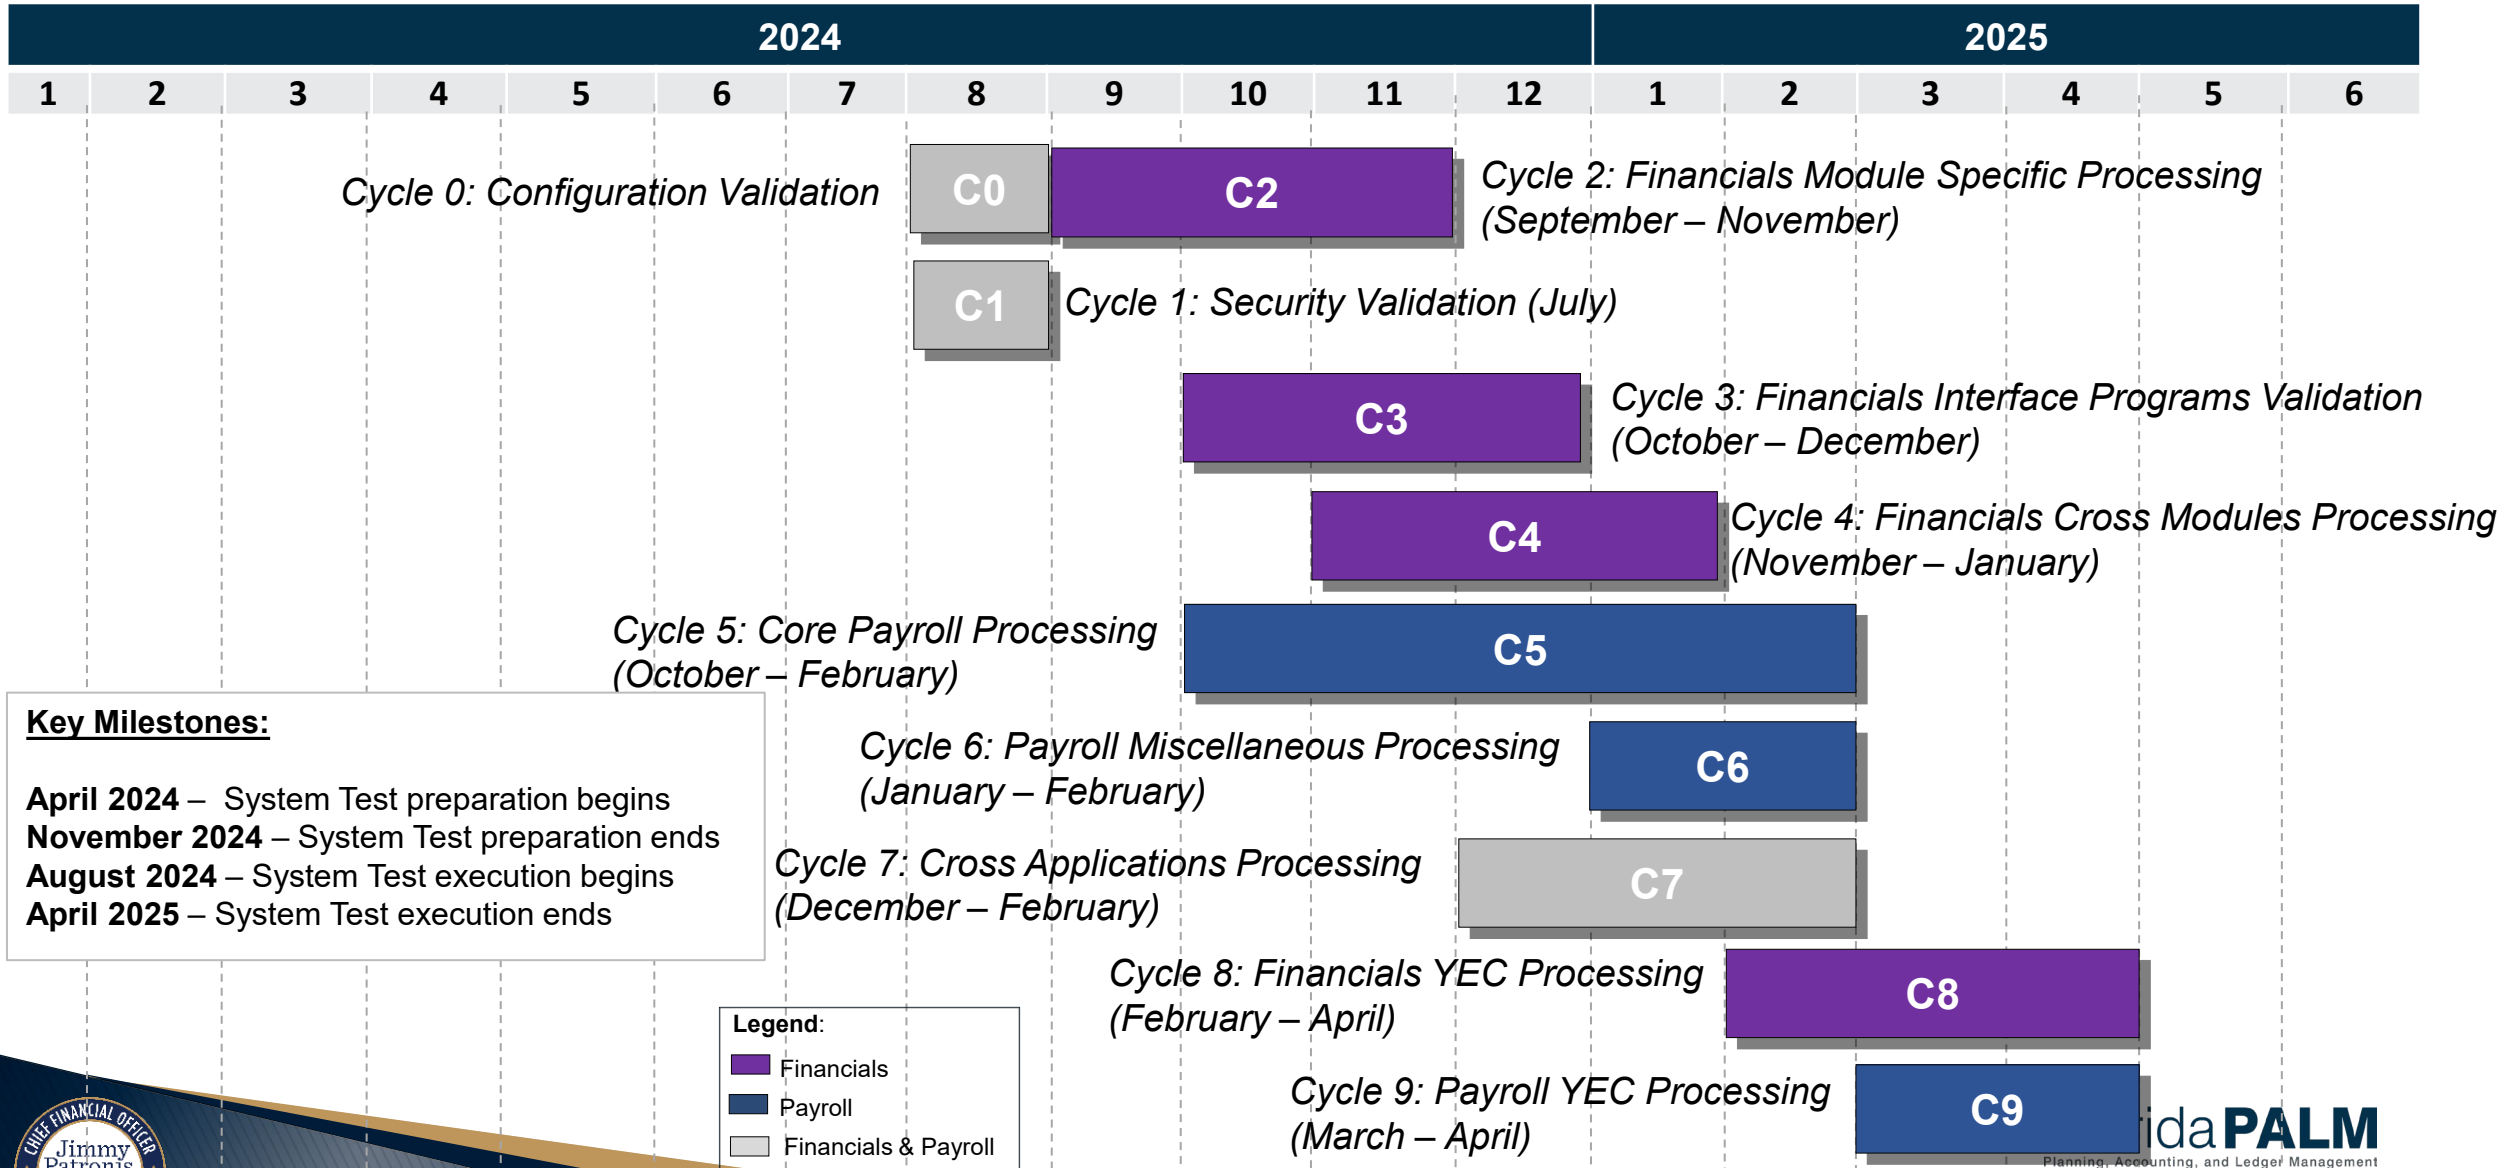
| 2024 | | | | | | | | | | | | 2025 | | | | | |
|---|---|---|---|---|---|---|---|---|---|---|---|---|---|---|---|---|---|
| 1 | 2 | 3 | 4 | 5 | 6 | 7 | 8 | 9 | 10 | 11 | 12 | 1 | 2 | 3 | 4 | 5 | 6 |

Cycle 0: Configuration Validation C0

C2 Cycle 2: Financials Module Specific Processing (September – November)

C1 Cycle 1: Security Validation (July)

C3 Cycle 3: Financials Interface Programs Validation (October – December)

C4 Cycle 4: Financials Cross Modules Processing (November – January)

Cycle 5: Core Payroll Processing (October – February) C5

Cycle 6: Payroll Miscellaneous Processing (January – February) C6

Cycle 7: Cross Applications Processing (December – February) C7

Cycle 8: Financials YEC Processing (February – April) C8

Cycle 9: Payroll YEC Processing (March – April) C9

Key Milestones:

April 2024 – System Test preparation begins
November 2024 – System Test preparation ends
August 2024 – System Test execution begins
April 2025 – System Test execution ends

Legend:
Financials
Payroll
Financials & Payroll

CHIEF FINANCIAL OFFICER Jimmy Patronis

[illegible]idaPALM
Planning, Accounting, and Ledger Management